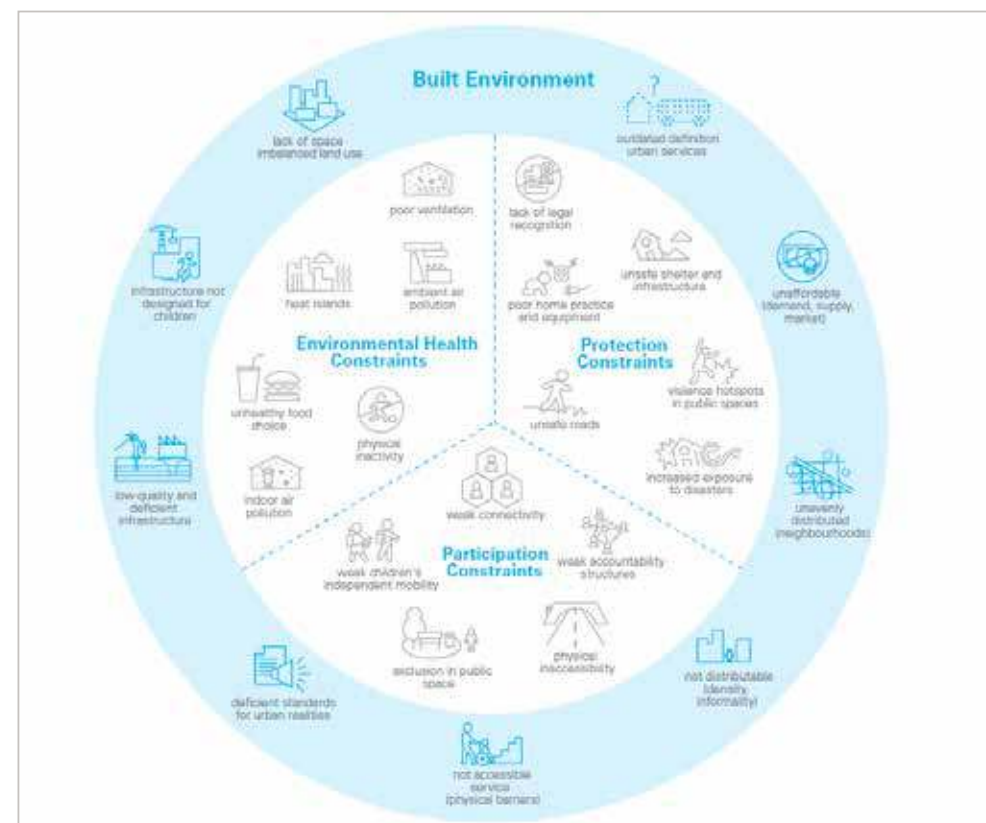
Built Environment

lack of space imbalanced land use

outdated definition urban services

infrastructure not designed for children

unaffordable (demand, supply, market)

low-quality and deficient infrastructure

unevenly distributed (neighbourhoods)

deficient standards for urban realities

not distributable (density, informality)

not accessible service (physical barriers)

poor ventilation

heat islands

ambient air pollution

Environmental Health Constraints

unhealthy food choice

physical inactivity

indoor air pollution

lack of legal recognition

unsafe shelter and infrastructure

poor home practice and equipment

Protection Constraints

violence hotspots in public spaces

unsafe roads

increased exposure to disasters

weak connectivity

weak children's independent mobility

Participation Constraints

weak accountability structures

exclusion in public space

physical inaccessibility